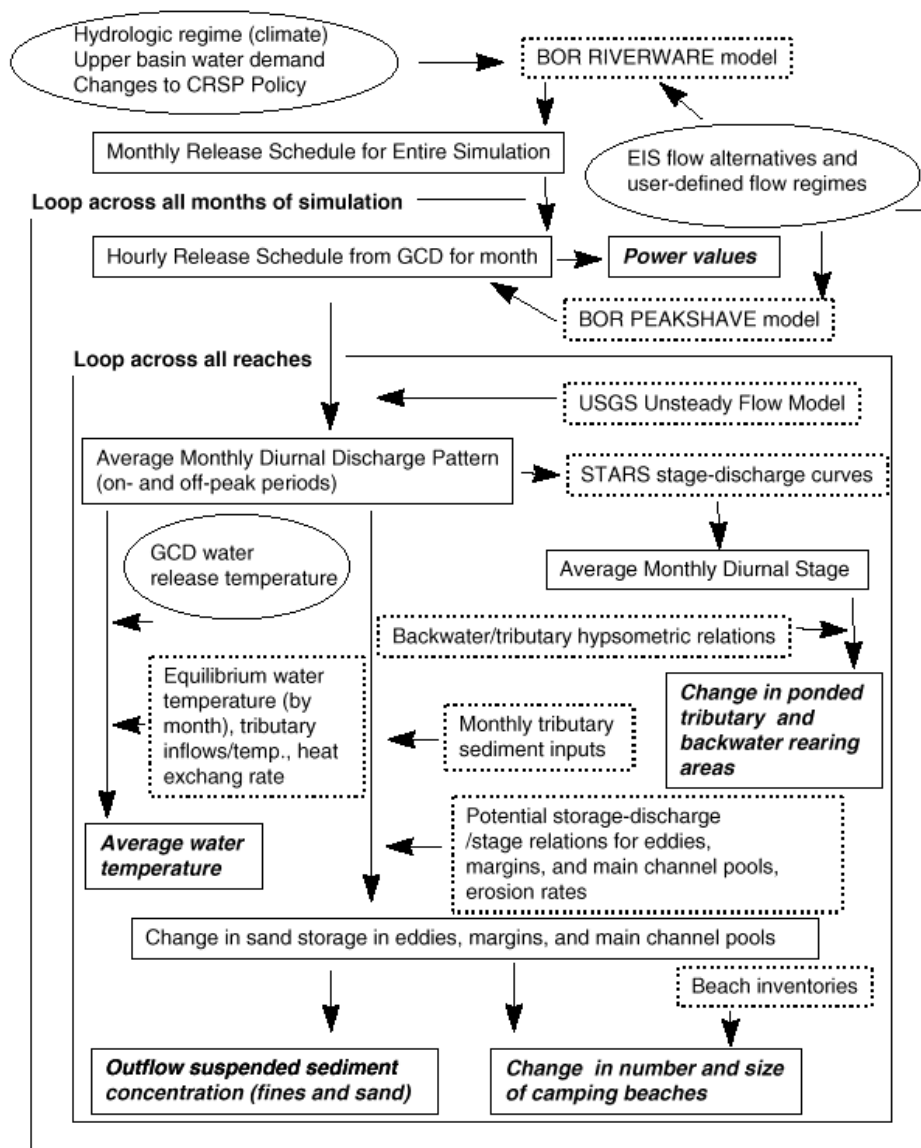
Hydrologic regime (climate)
Upper basin water demand
Changes to CRSP Policy

BOR RIVERWARE model

Monthly Release Schedule for Entire Simulation

EIS flow alternatives and user-defined flow regimes

Loop across all months of simulation

Hourly Release Schedule from GCD for month

Power values

BOR PEAKSHAVE model

Loop across all reaches

USGS Unsteady Flow Model

Average Monthly Diurnal Discharge Pattern (on- and off-peak periods)

STARS stage-discharge curves

GCD water release temperature

Average Monthly Diurnal Stage

Backwater/tributary hypsometric relations

Equilibrium water temperature (by month), tributary inflows/temp., heat exchang rate

Monthly tributary sediment inputs

Change in ponded tributary and backwater rearing areas

Potential storage-discharge /stage relations for eddies, margins, and main channel pools, erosion rates

Average water temperature

Change in sand storage in eddies, margins, and main channel pools

Beach inventories

Outflow suspended sediment concentration (fines and sand)

Change in number and size of camping beaches